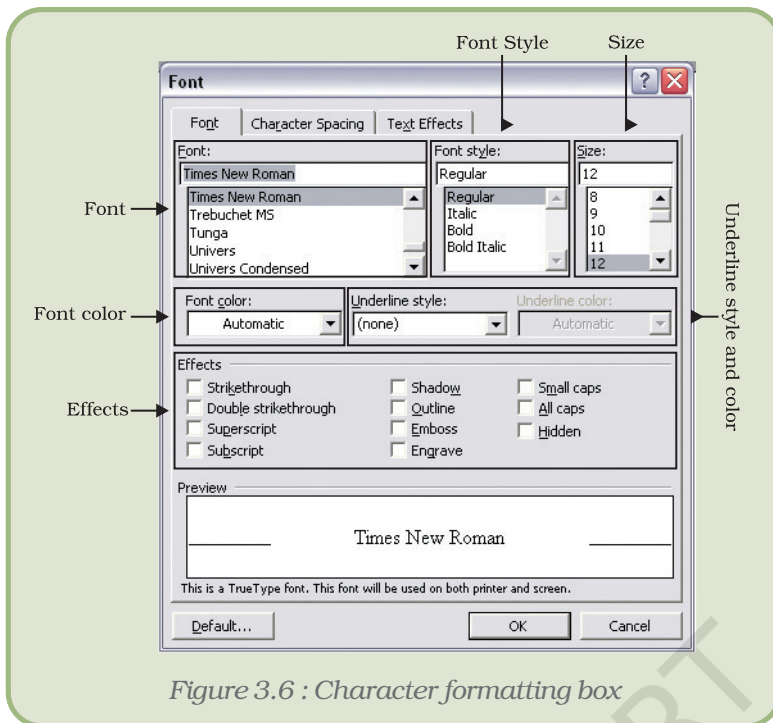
Font Style

Size

Font

Font

Character Spacing

Text Effects

Font:

Times New Roman

Times New Roman
Trebuchet MS
Tunga
Univers
Univers Condensed

Font style:

Regular

Regular
Italic
Bold
Bold Italic

Size:

12

8
9
10
11
12

Font

Font color

Font color:

Automatic

Underline style:

(none)

Underline color:

Automatic

Underline style and color

Effects

Effects

Strikethrough
Double strikethrough
Superscript
Subscript

Shadow
Outline
Emboss
Engrave

Small caps
All caps
Hidden

Preview

Times New Roman

This is a TrueType font. This font will be used on both printer and screen.

Default...

OK

Cancel

Figure 3.6 : Character formatting box